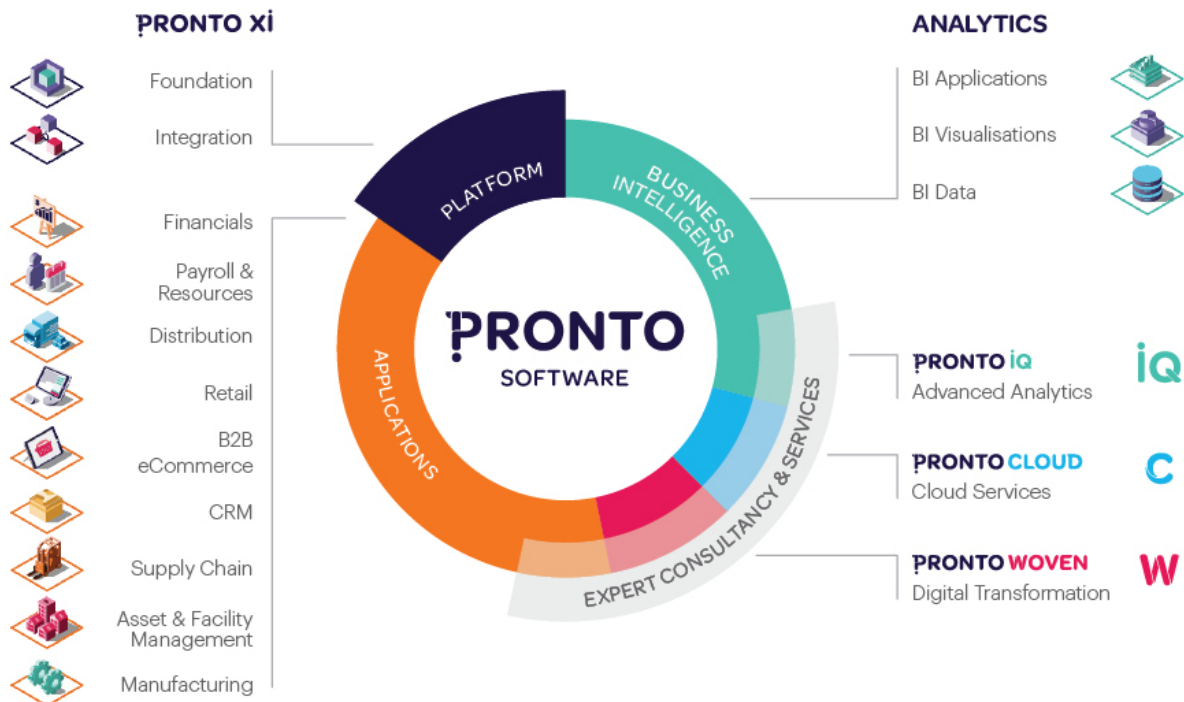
PRONTO Xi

Foundation

Integration

Financials

Payroll & Resources

Distribution

Retail

B2B eCommerce

CRM

Supply Chain

Asset & Facility Management

Manufacturing

ANALYTICS

BI Applications

BI Visualisations

BI Data

PLATFORM

BUSINESS INTELLIGENCE

APPLICATIONS

EXPERT CONSULTANCY & SERVICES

PRONTO SOFTWARE

PRONTO iQ
Advanced Analytics

iQ

PRONTO CLOUD
Cloud Services

C

PRONTO WOVEN
Digital Transformation

W